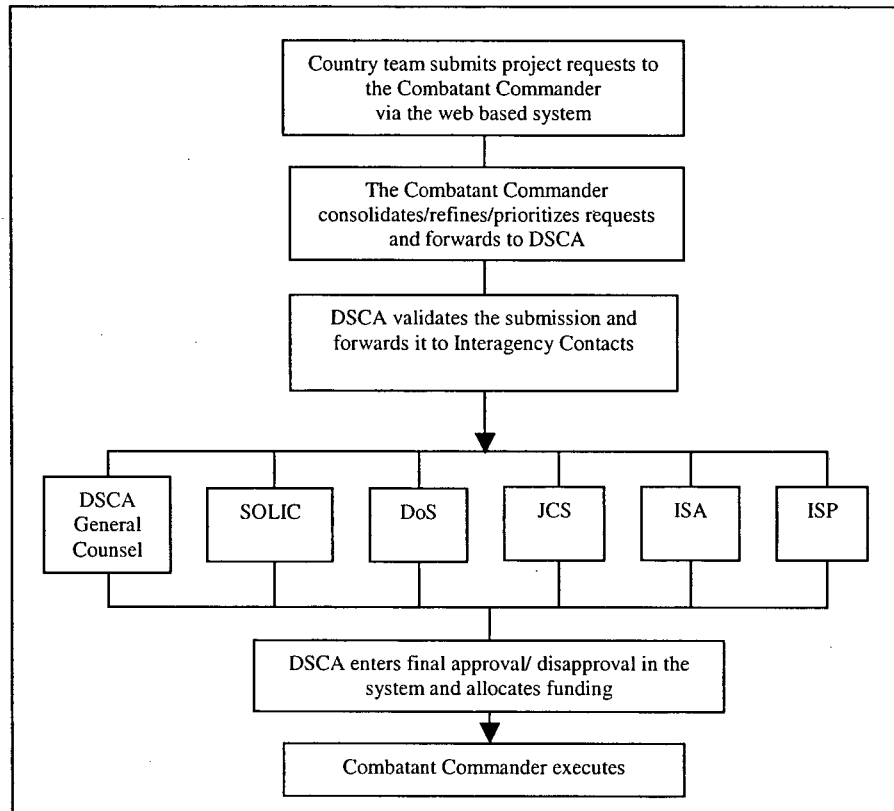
Country team submits project requests to the Combatant Commander via the web based system

The Combatant Commander consolidates/refines/prioritizes requests and forwards to DSCA

DSCA validates the submission and forwards it to Interagency Contacts

DSCA General Counsel

SOLIC

DoS

JCS

ISA

ISP

DSCA enters final approval/ disapproval in the system and allocates funding

Combatant Commander executes